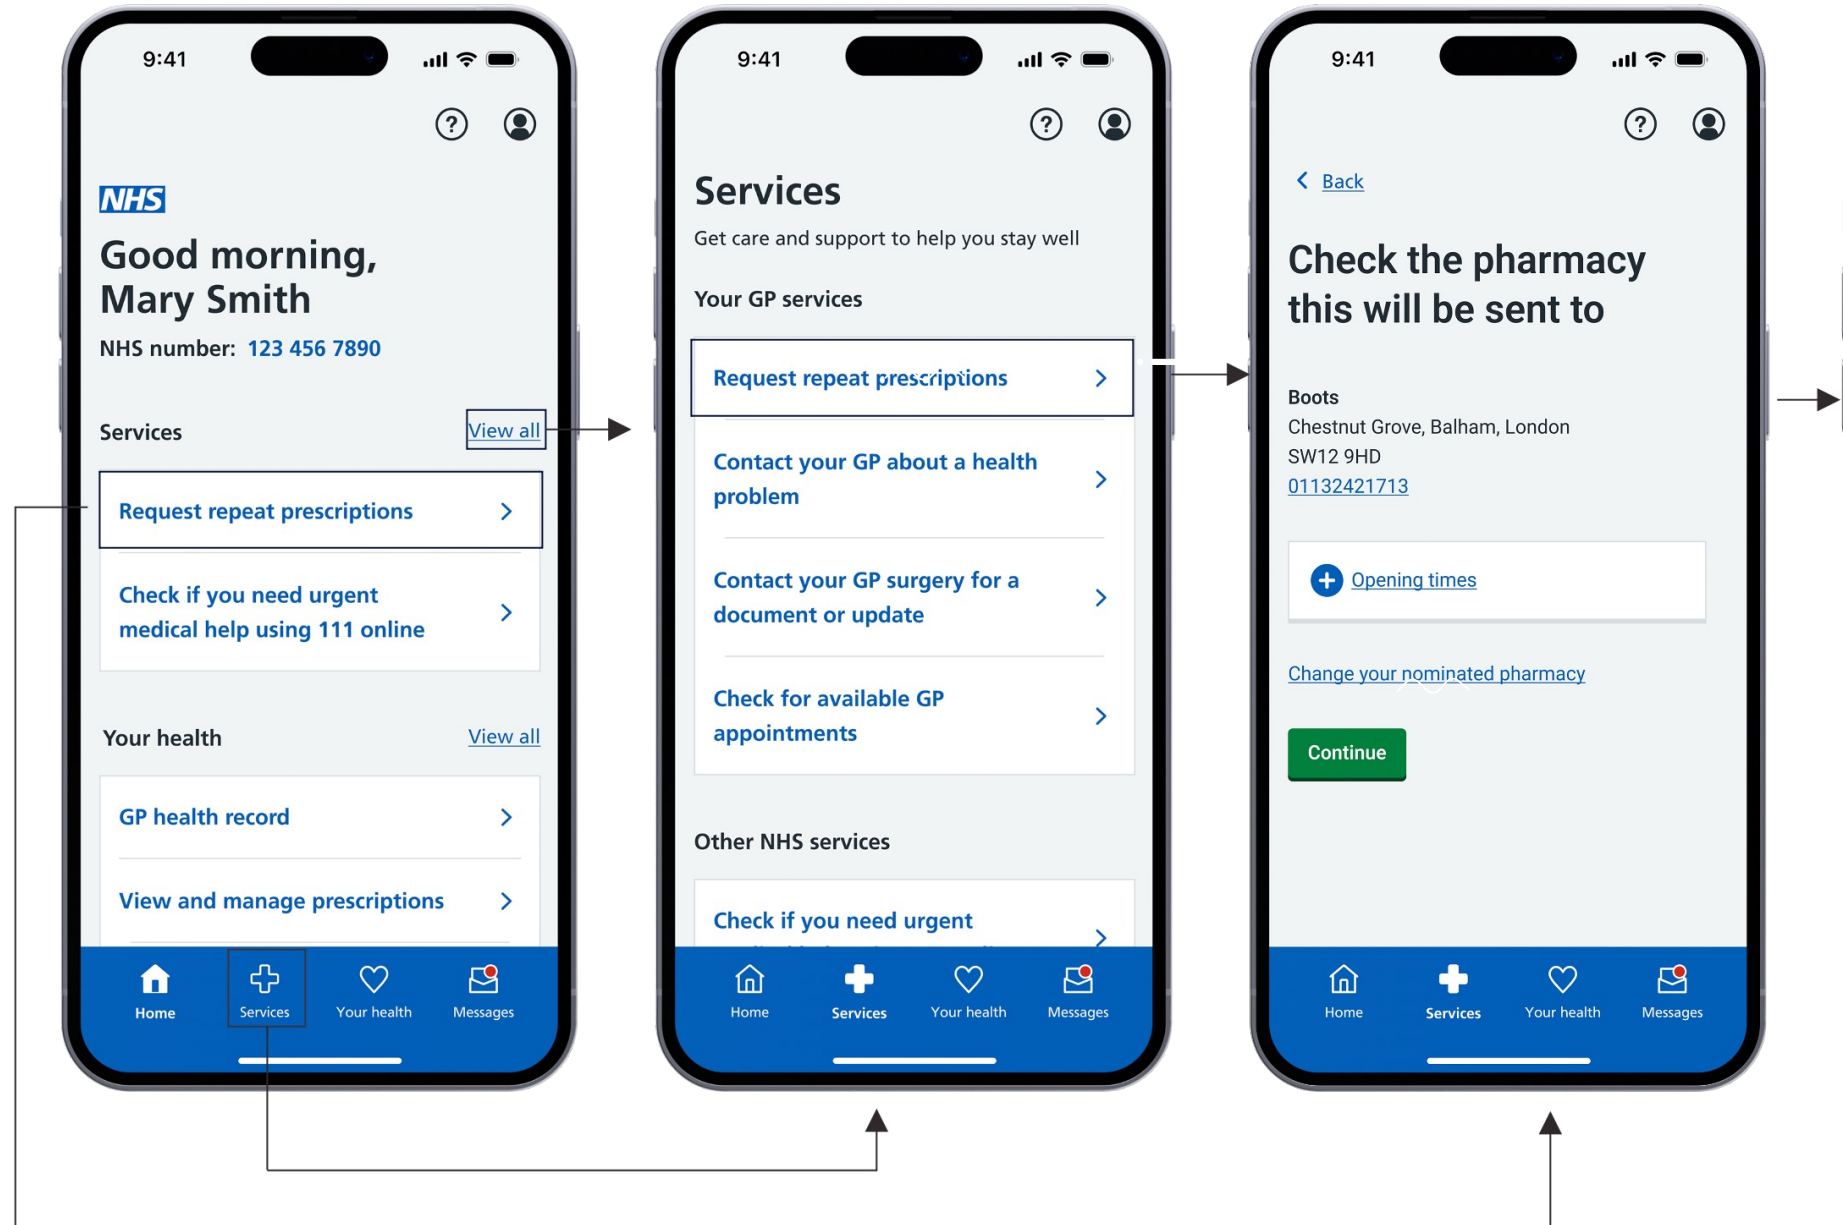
9:41

NHS

Good morning, Mary Smith

NHS number: 123 456 7890

Services View all

Request repeat prescriptions

Check if you need urgent medical help using 111 online

Your health View all

GP health record

View and manage prescriptions

Home Services Your health Messages

9:41

Services

Get care and support to help you stay well

Your GP services

Request repeat prescriptions

Contact your GP about a health problem

Contact your GP surgery for a document or update

Check for available GP appointments

Other NHS services

Check if you need urgent

Home Services Your health Messages

9:41

Back

Check the pharmacy this will be sent to

Boots
Chestnut Grove, Balham, London
SW12 9HD
01132421713

Opening times

Change your nominated pharmacy

Continue

Home Services Your health Messages